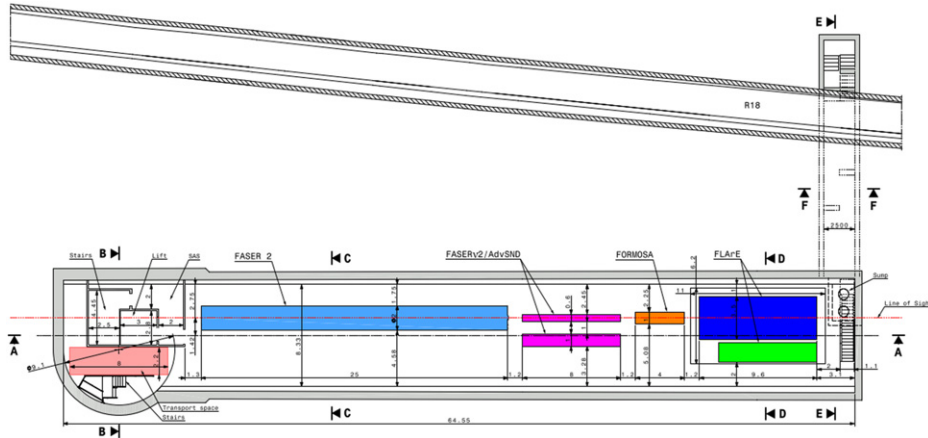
E
R18
F F
2500
B
Stairs
Lift
SAS
FASER 2
C
FASERν2/AdvSND
FORMOSA
D
FLArE
Sump
Line of Sight
A A
4.45
2.5
3
2
2.75
1.42
1.75
8.33
4.58
0.8
2.45
1
3.28
2.25
5.08
6.2
11
9.1
1.5
25
1.2
8
1.2
4
1.2
9.6
2
3
1.1
Transport space
Stairs
C
D
E
64.55
B